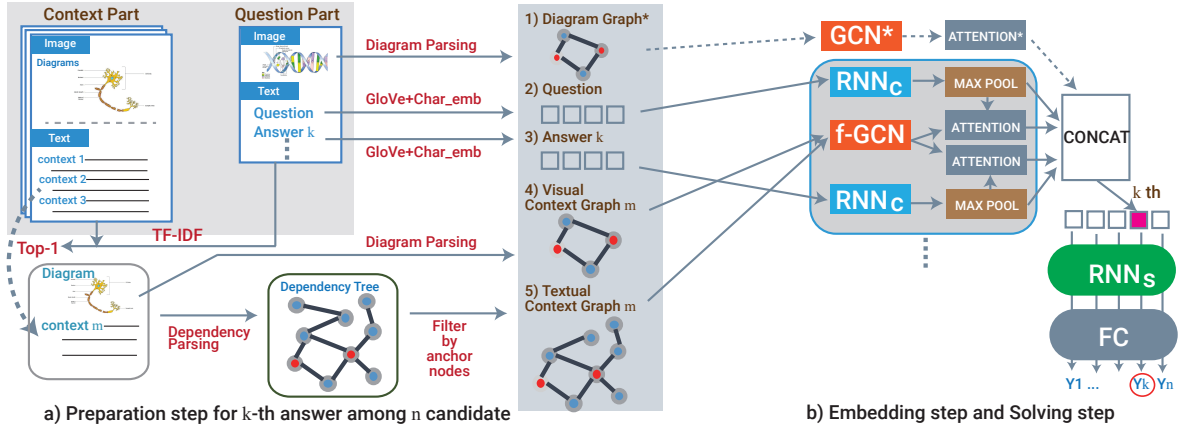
Context Part

Image

Diagrams

Text

context 1

context 2

context 3

Question Part

Image

Text

Question

Answer k

Diagram Parsing

GloVe+Char_emb

GloVe+Char_emb

TF-IDF

Top-1

Diagram Parsing

Diagram

context m

Dependency Parsing

Dependency Tree

Filter by anchor nodes

1) Diagram Graph*

2) Question

3) Answer k

4) Visual Context Graph m

5) Textual Context Graph m

GCN*

ATTENTION*

$RNN_C$

MAX POOL

f-GCN

ATTENTION

ATTENTION

$RNN_C$

MAX POOL

CONCAT

k th

$RNN_S$

FC

Y1 ... Yk Yn

a) Preparation step for k-th answer among n candidate

b) Embedding step and Solving step